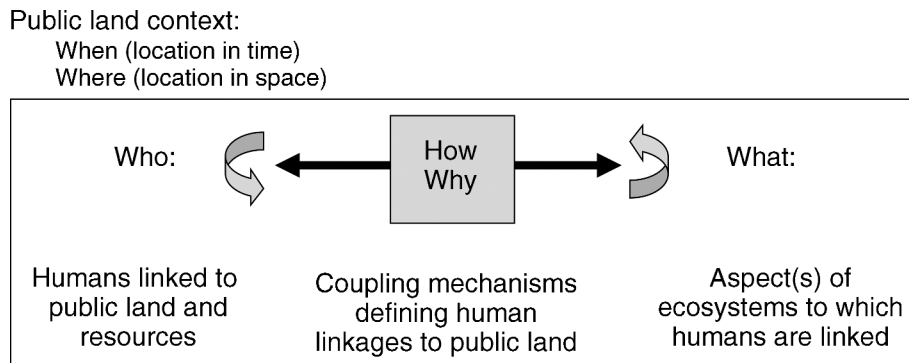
Public land context:
When (location in time)
Where (location in space)

Who:

How
Why

What:

Humans linked to public land and resources

Coupling mechanisms defining human linkages to public land

Aspect(s) of ecosystems to which humans are linked